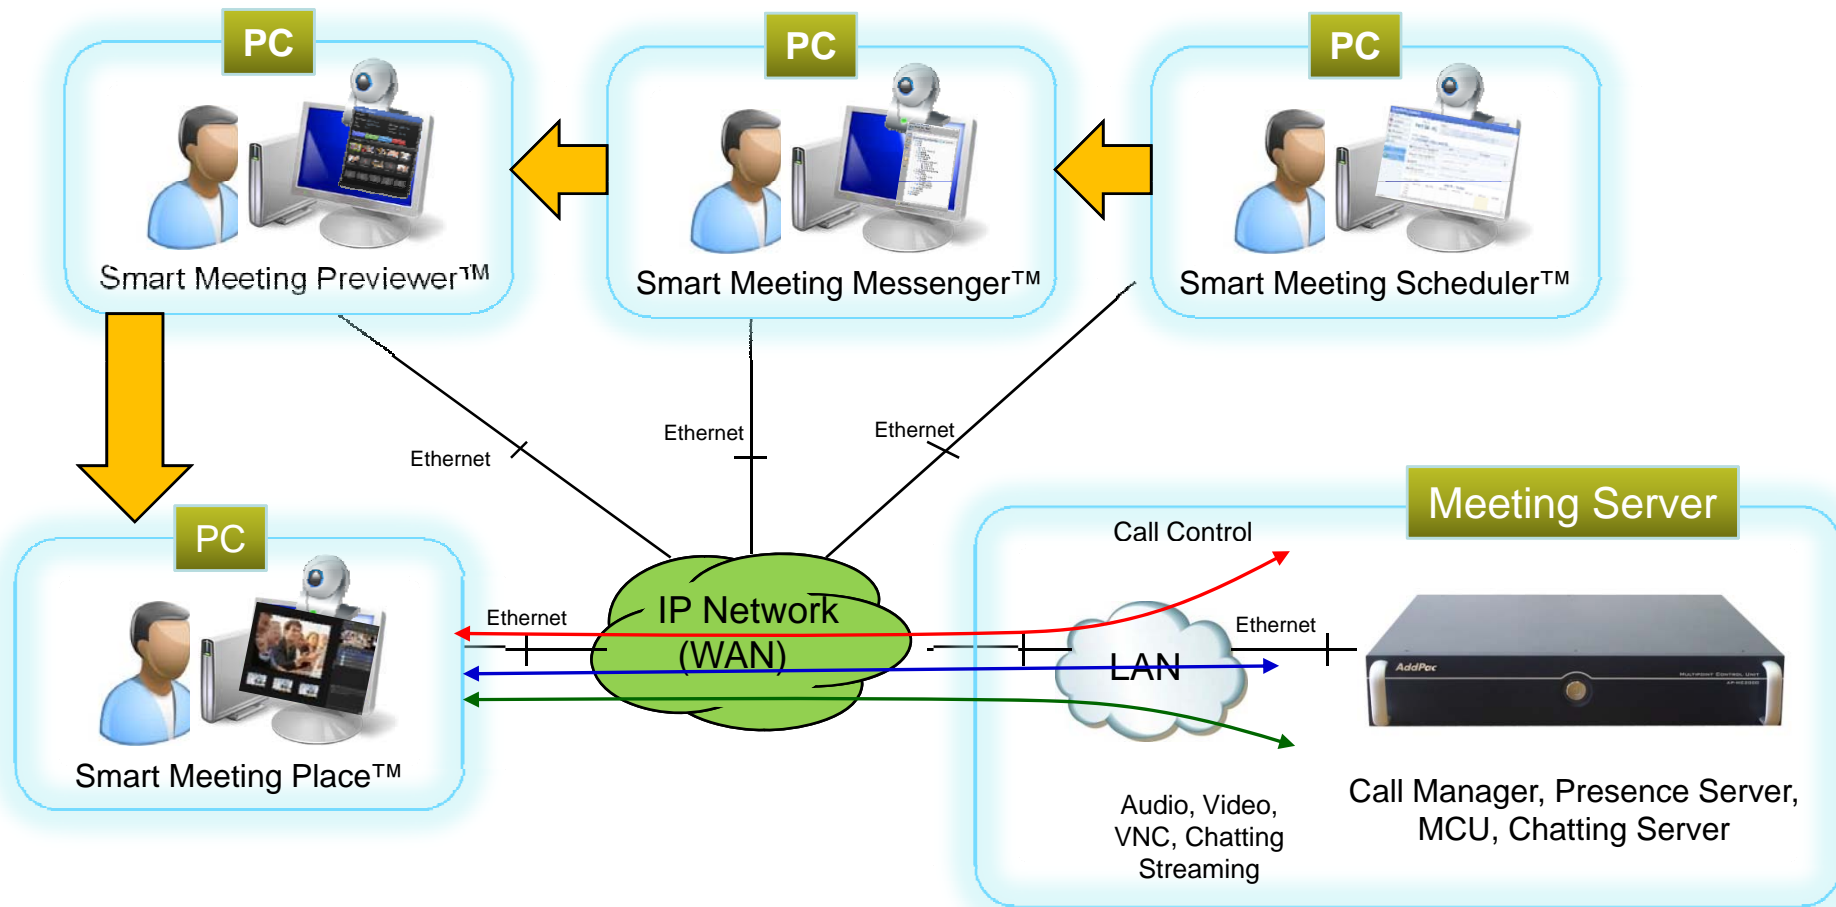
PC

Smart Meeting Previewer™

PC

Smart Meeting Messenger™

PC

Smart Meeting Scheduler™

Ethernet

Ethernet

Ethernet

PC

Smart Meeting Place™

Ethernet

IP Network (WAN)

Meeting Server

Call Control

Ethernet

LAN

AddPac

Audio, Video, VNC, Chatting Streaming

Call Manager, Presence Server, MCU, Chatting Server